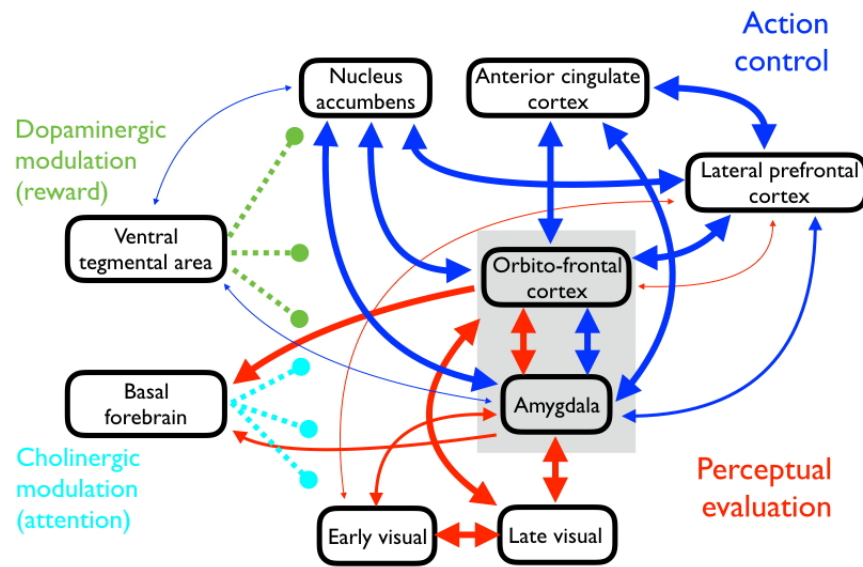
Action control

Nucleus accumbens

Anterior cingulate cortex

Dopaminergic modulation (reward)

Lateral prefrontal cortex

Ventral tegmental area

Orbito-frontal cortex

Basal forebrain

Amygdala

Cholinergic modulation (attention)

Perceptual evaluation

Early visual

Late visual